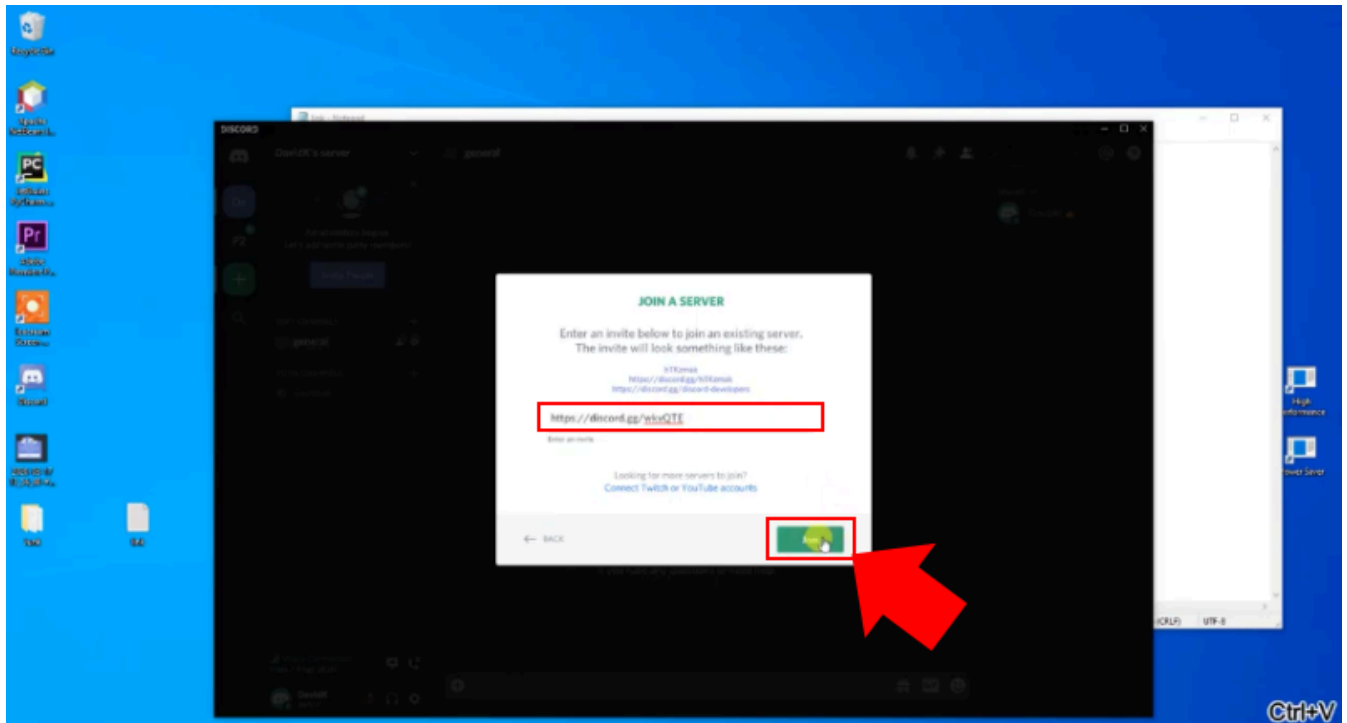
DISCORD

DavidX's server

general

JOIN A SERVER

Enter an invite below to join an existing server. The invite will look something like these:

hTKzmak
https://discord.gg/hTKzmak
https://discord.gg/discord-developers

https://discord.gg/wkvQTE

Enter an invite

Looking for more servers to join?
Connect Twitch or YouTube accounts

BACK

Join

(CRLF)
UTF-8

High Performance

Power Saver

Ctrl+V